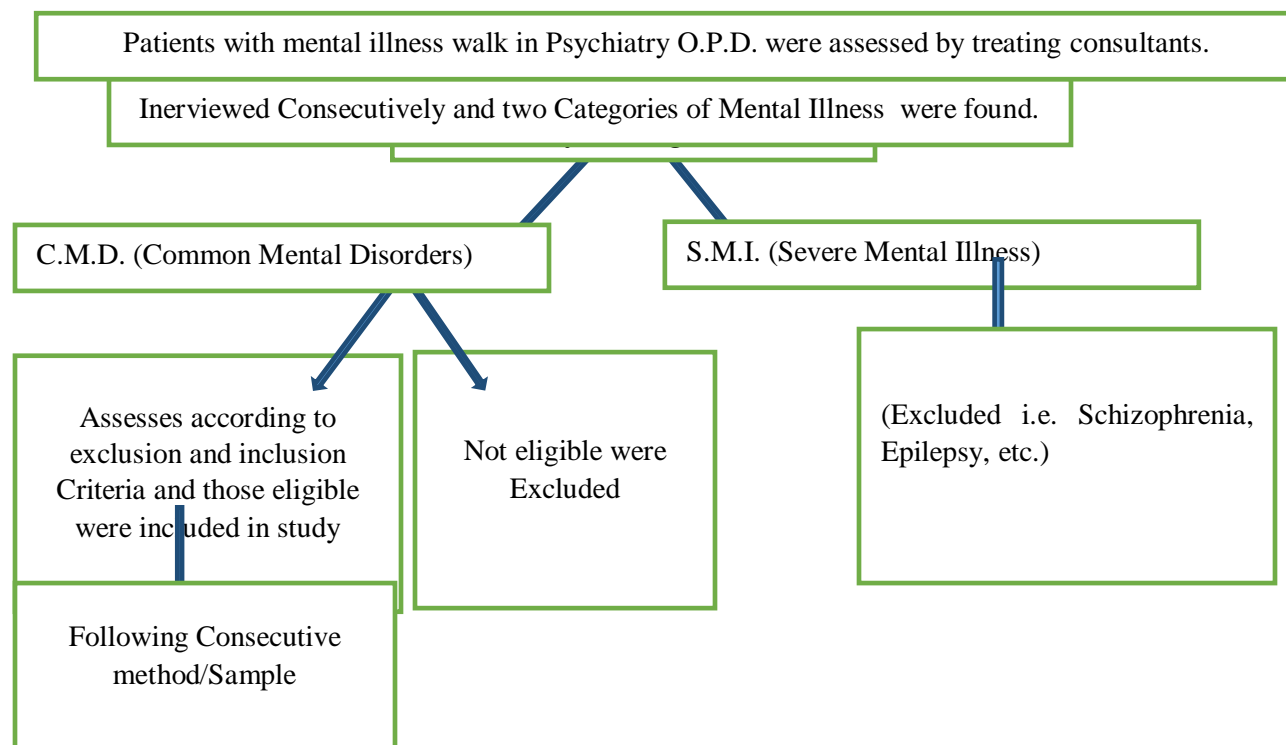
Patients with mental illness walk in Psychiatry O.P.D. were assessed by treating consultants.

Inerviewed Consecutively and two Categories of Mental Illness were found.

C.M.D. (Common Mental Disorders)

S.M.I. (Severe Mental Illness)

Assesses according to exclusion and inclusion Criteria and those eligible were included in study

Not eligible were Excluded

(Excluded i.e. Schizophrenia, Epilepsy, etc.)

Following Consecutive method/Sample